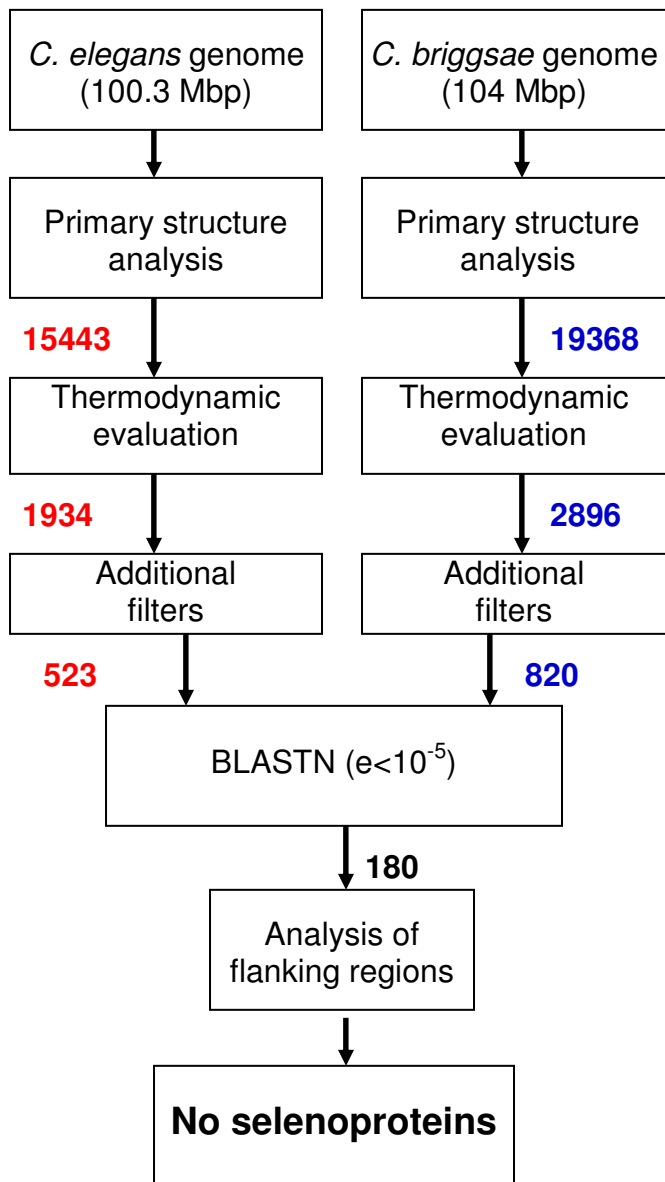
C. elegans genome (100.3 Mbp)

C. briggsae genome (104 Mbp)

Primary structure analysis

Primary structure analysis

15443

19368

Thermodynamic evaluation

Thermodynamic evaluation

1934

2896

Additional filters

Additional filters

523

820

BLASTN (e<$10^{-5}$)

180

Analysis of flanking regions

No selenoproteins